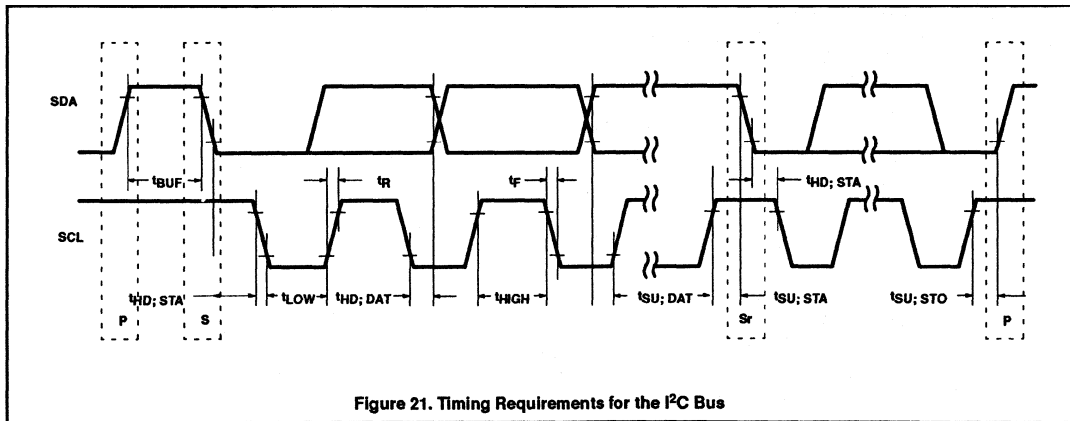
SDA

SCL

$t_{BUF}$

$t_R$

$t_F$

$t_{HD;\ STA}$

$t_{HD;\ STA}$

$t_{LOW}$

$t_{HD;\ DAT}$

$t_{HIGH}$

$t_{SU;\ DAT}$

$t_{SU;\ STA}$

$t_{SU;\ STO}$

P

S

Sr

P

Figure 21. Timing Requirements for the I$^2$C Bus